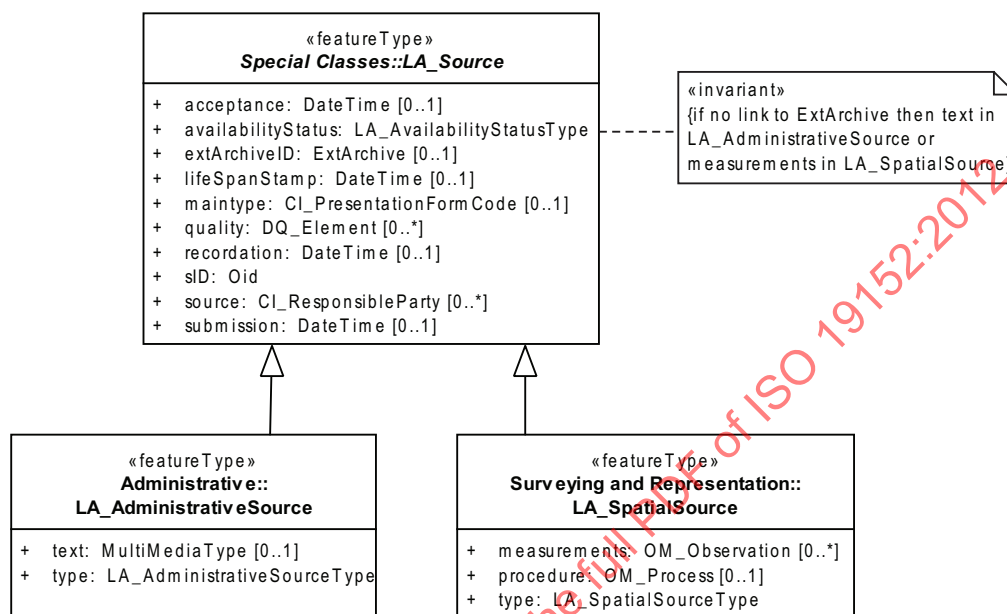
«featureType»
Special Classes::LA_Source

+ acceptance: DateTime [0..1]
+ availabilityStatus: LA_AvailabilityStatusType
+ extArchiveID: ExtArchive [0..1]
+ lifeSpanStamp: DateTime [0..1]
+ maintype: CI_PresentationFormCode [0..1]
+ quality: DQ_Element [0..*]
+ recordation: DateTime [0..1]
+ sID: Oid
+ source: CI_ResponsibleParty [0..*]
+ submission: DateTime [0..1]

«invariant»
{if no link to ExtArchive then text in LA_AdministrativeSource or measurements in LA_SpatialSource}

«featureType»
Administrative::
LA_AdministrativeSource

+ text: MultiMediaType [0..1]
+ type: LA_AdministrativeSourceType

«featureType»
Surveying and Representation::
LA_SpatialSource

+ measurements: OM_Observation [0..*]
+ procedure: OM_Process [0..1]
+ type: LA_SpatialSourceType

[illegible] full PDF of ISO 19152:2012